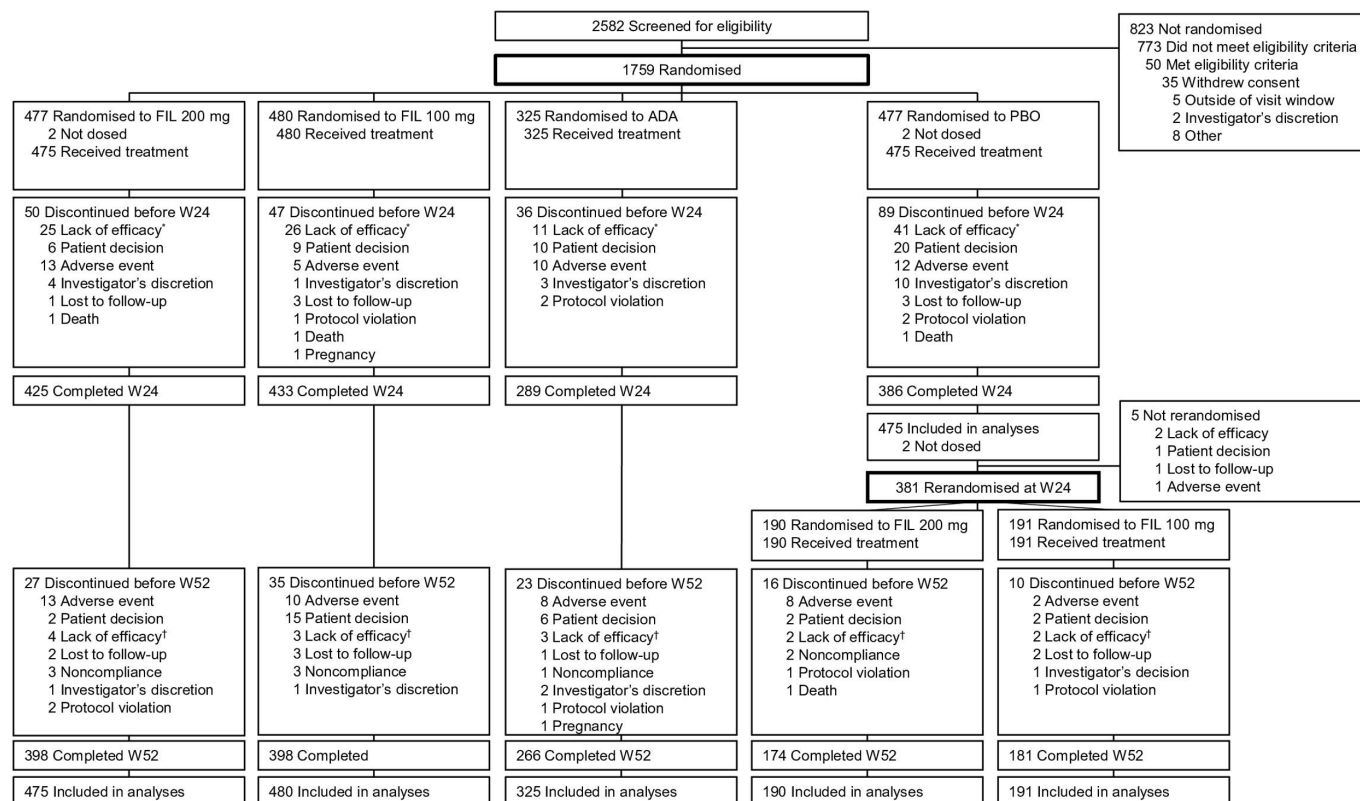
2582 Screened for eligibility

823 Not randomised
773 Did not meet eligibility criteria
50 Met eligibility criteria
35 Withdrew consent
5 Outside of visit window
2 Investigator's discretion
8 Other

1759 Randomised

477 Randomised to FIL 200 mg
2 Not dosed
475 Received treatment

480 Randomised to FIL 100 mg
480 Received treatment

325 Randomised to ADA
325 Received treatment

477 Randomised to PBO
2 Not dosed
475 Received treatment

50 Discontinued before W24
25 Lack of efficacy*
6 Patient decision
13 Adverse event
4 Investigator's discretion
1 Lost to follow-up
1 Death

47 Discontinued before W24
26 Lack of efficacy*
9 Patient decision
5 Adverse event
1 Investigator's discretion
3 Lost to follow-up
1 Protocol violation
1 Death
1 Pregnancy

36 Discontinued before W24
11 Lack of efficacy*
10 Patient decision
10 Adverse event
3 Investigator's discretion
2 Protocol violation

89 Discontinued before W24
41 Lack of efficacy*
20 Patient decision
12 Adverse event
10 Investigator's discretion
3 Lost to follow-up
2 Protocol violation
1 Death

425 Completed W24

433 Completed W24

289 Completed W24

386 Completed W24

475 Included in analyses
2 Not dosed

5 Not rerandomised
2 Lack of efficacy
1 Patient decision
1 Lost to follow-up
1 Adverse event

381 Rerandomised at W24

190 Randomised to FIL 200 mg
190 Received treatment

191 Randomised to FIL 100 mg
191 Received treatment

27 Discontinued before W52
13 Adverse event
2 Patient decision
4 Lack of efficacy†
2 Lost to follow-up
3 Noncompliance
1 Investigator's discretion
2 Protocol violation

35 Discontinued before W52
10 Adverse event
15 Patient decision
3 Lack of efficacy†
3 Lost to follow-up
3 Noncompliance
1 Investigator's discretion

23 Discontinued before W52
8 Adverse event
6 Patient decision
3 Lack of efficacy†
1 Lost to follow-up
1 Noncompliance
2 Investigator's discretion
1 Protocol violation
1 Pregnancy

16 Discontinued before W52
8 Adverse event
2 Patient decision
2 Lack of efficacy†
2 Noncompliance
1 Protocol violation
1 Death

10 Discontinued before W52
2 Adverse event
2 Patient decision
2 Lack of efficacy†
2 Lost to follow-up
1 Investigator's decision
1 Protocol violation

398 Completed W52

398 Completed

266 Completed W52

174 Completed W52

181 Completed W52

475 Included in analyses

480 Included in analyses

325 Included in analyses

190 Included in analyses

191 Included in analyses